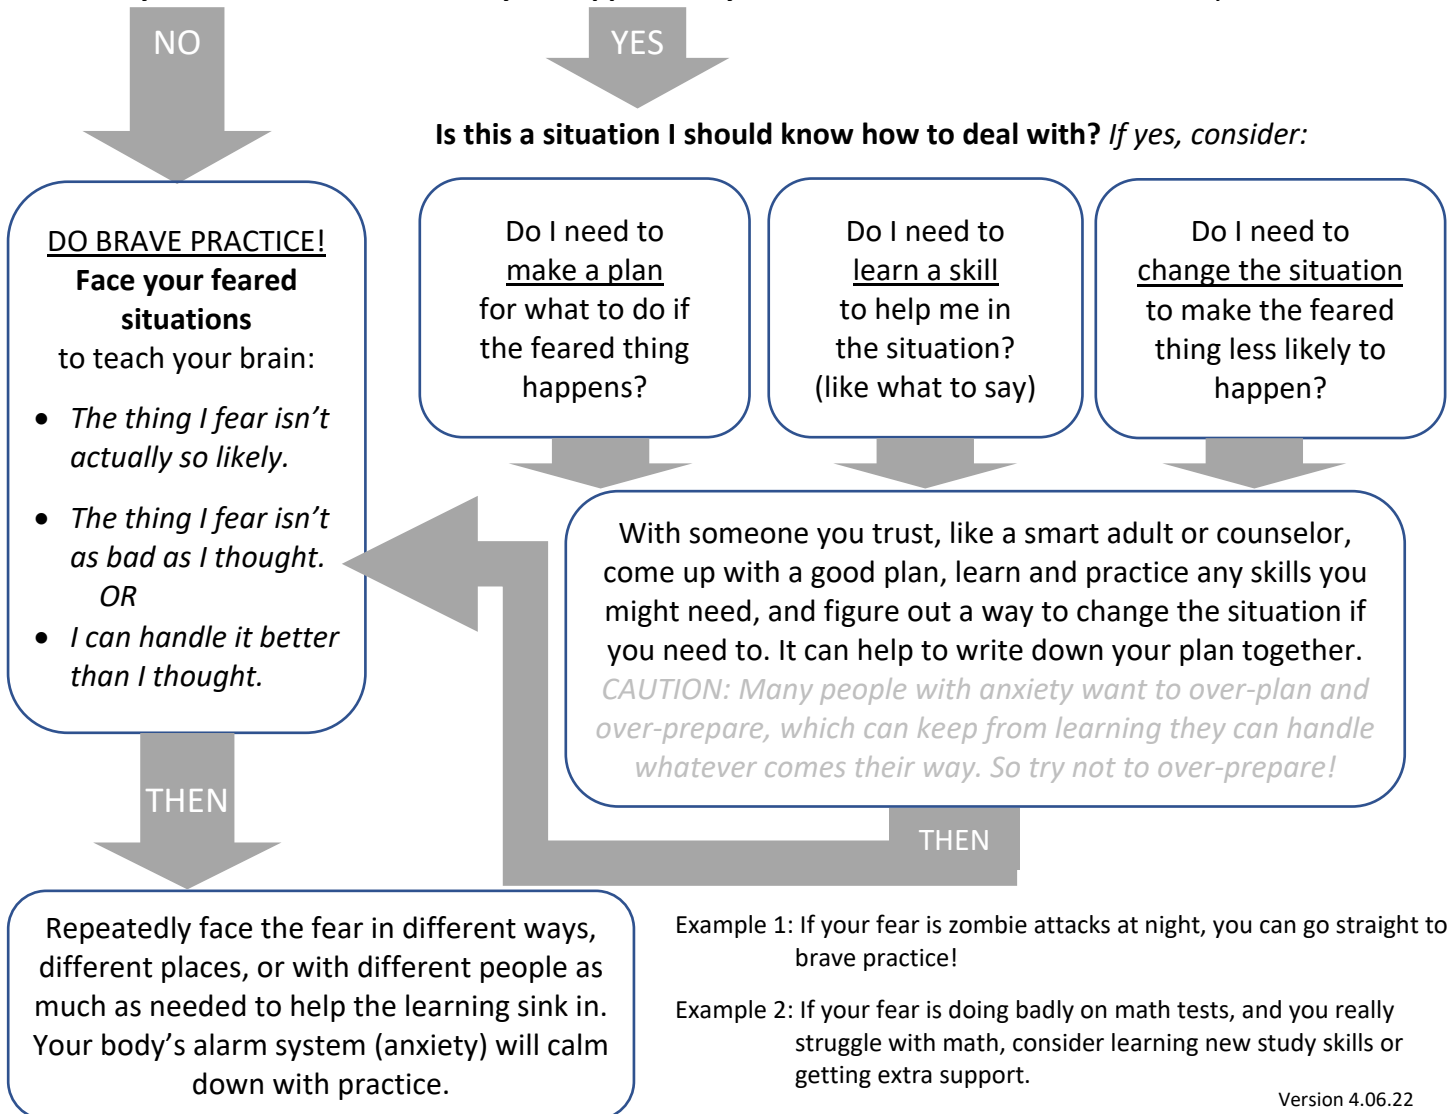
NO

YES

**Is this a situation I should know how to deal with?** *If yes, consider:*

DO BRAVE PRACTICE!
**Face your feared situations**
to teach your brain:

- *The thing I fear isn't actually so likely.*
- *The thing I fear isn't as bad as I thought.*
  *OR*
- *I can handle it better than I thought.*

Do I need to make a plan for what to do if the feared thing happens?

Do I need to learn a skill to help me in the situation? (like what to say)

Do I need to change the situation to make the feared thing less likely to happen?

With someone you trust, like a smart adult or counselor, come up with a good plan, learn and practice any skills you might need, and figure out a way to change the situation if you need to. It can help to write down your plan together. *CAUTION: Many people with anxiety want to over-plan and over-prepare, which can keep from learning they can handle whatever comes their way. So try not to over-prepare!*

THEN

THEN

Repeatedly face the fear in different ways, different places, or with different people as much as needed to help the learning sink in. Your body's alarm system (anxiety) will calm down with practice.

Example 1: If your fear is zombie attacks at night, you can go straight to brave practice!

Example 2: If your fear is doing badly on math tests, and you really struggle with math, consider learning new study skills or getting extra support.

Version 4.06.22